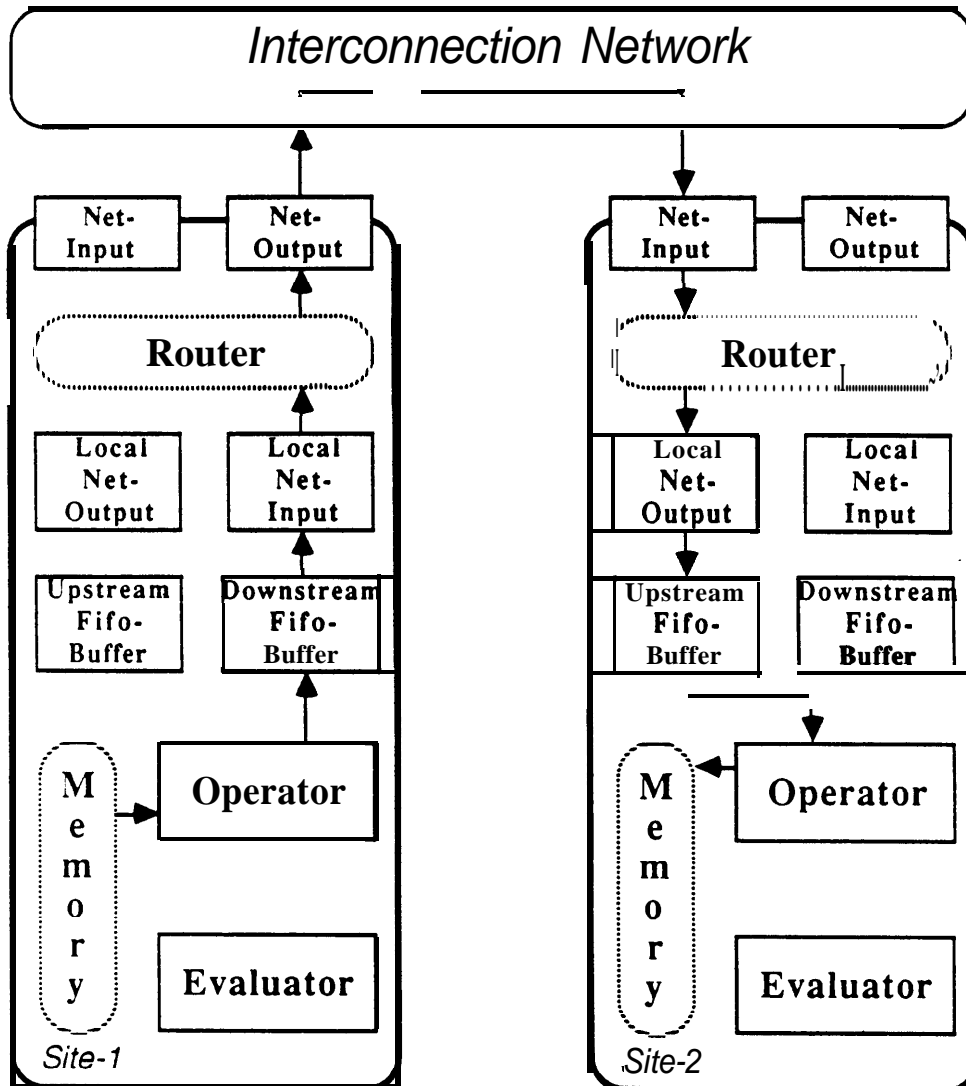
Interconnection Network

Net-Input

Net-Output

Router

Local Net-Output

Local Net-Input

Upstream Fifo-Buffer

Downstream Fifo-Buffer

Memory

Operator

Evaluator

Site-1

Net-Input

Net-Output

Router

Local Net-Output

Local Net-Input

Upstream Fifo-Buffer

Downstream Fifo-Buffer

Memory

Operator

Evaluator

Site-2